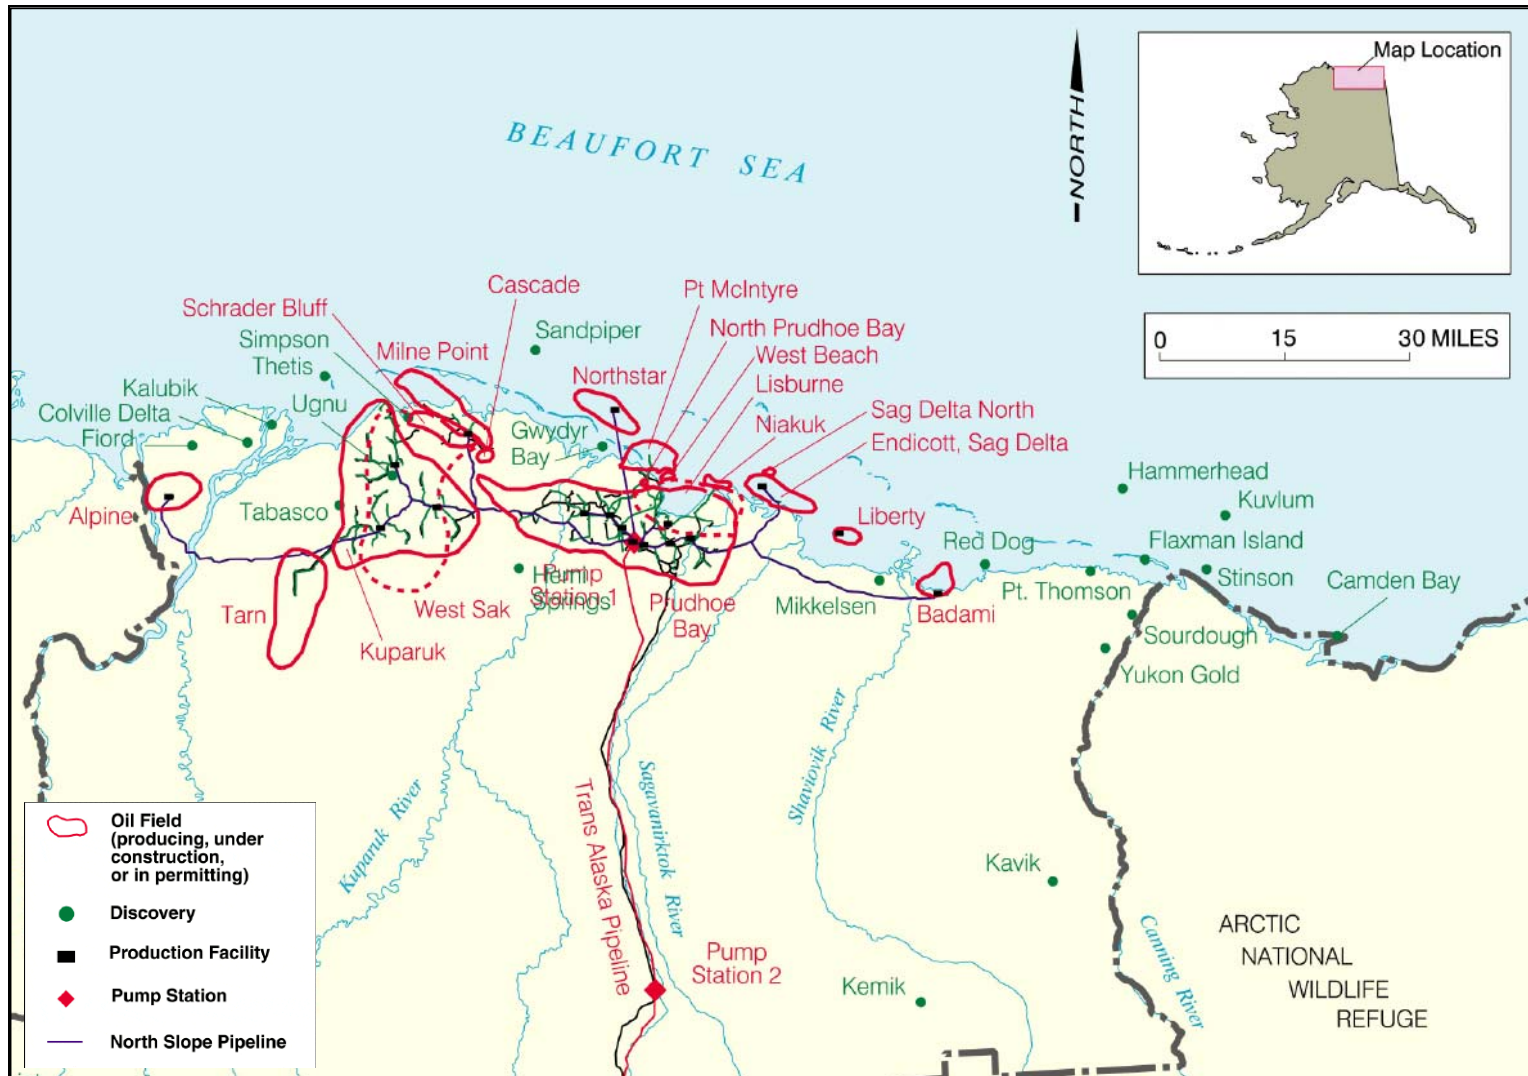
BEAUFORT SEA

NORTH

Map Location

0 15 30 MILES

Cascade
Pt McIntyre
Schrader Bluff
Sandpiper
North Prudhoe Bay
Simpson
Milne Point
West Beach
Thetis
Northstar
Lisburne
Kalubik
Ugnu
Niakuk
Sag Delta North
Colville Delta
Gwydyr Bay
Endicott, Sag Delta
Fiord
Hammerhead
Kuvlum
Alpine
Tabasco
Liberty
Red Dog
Flaxman Island
Pump Station 1
Hemi Springs
Stinson
Camden Bay
Pt. Thomson
Tarn
West Sak
Prudhoe Bay
Mikkelsen
Badami
Sourdough
Kuparuk
Yukon Gold

Kuparuk River
Trans Alaska Pipeline
Sagavanirktok River
Shaviovik River
Kavik
Canning River
ARCTIC NATIONAL WILDLIFE REFUGE
Pump Station 2
Kemik

Oil Field (producing, under construction, or in permitting)
Discovery
Production Facility
Pump Station
North Slope Pipeline